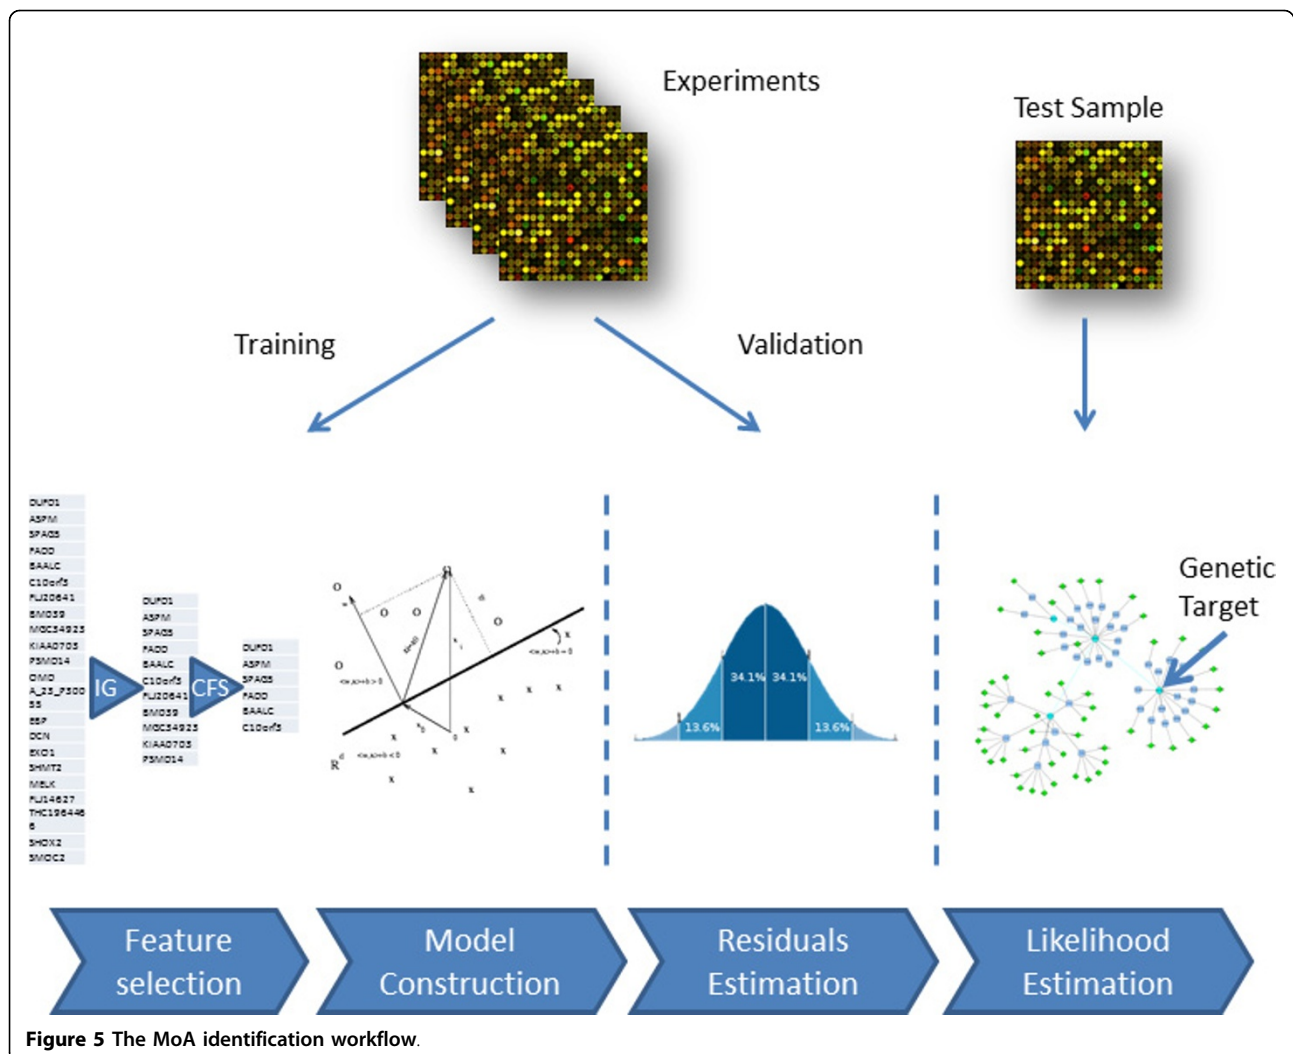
Experiments

Test Sample

Training

Validation

DUPD1
ASPM
SPAG5
FADD
BAALC
C10orf3
FLJ20641
BM039
MGC34923
KIAA0703
PSMD14
CMD
A_23_P300
55
ESP
DCN
EXO1
SHMT2
MELK
FLJ14627
THC196446
6
SHOX2
SMOC2

IG

DUPD1
ASPM
SPAG5
FADD
BAALC
C10orf3
FLJ20641
BM039
MGC34923
KIAA0703
PSMD14

CFS

DUPD1
ASPM
SPAG5
FADD
BAALC
C10orf3

O
O
O
O
O
d
x
$\langle w,x \rangle + b > 0$
$\langle w,x \rangle + b = 0$
$\langle w,x \rangle + b < 0$
x
x
x
x
x
x
x
x
x
$R^d$

34.1%
34.1%
13.6%
13.6%

Genetic Target

Feature selection

Model Construction

Residuals Estimation

Likelihood Estimation

Figure 5 The MoA identification workflow.